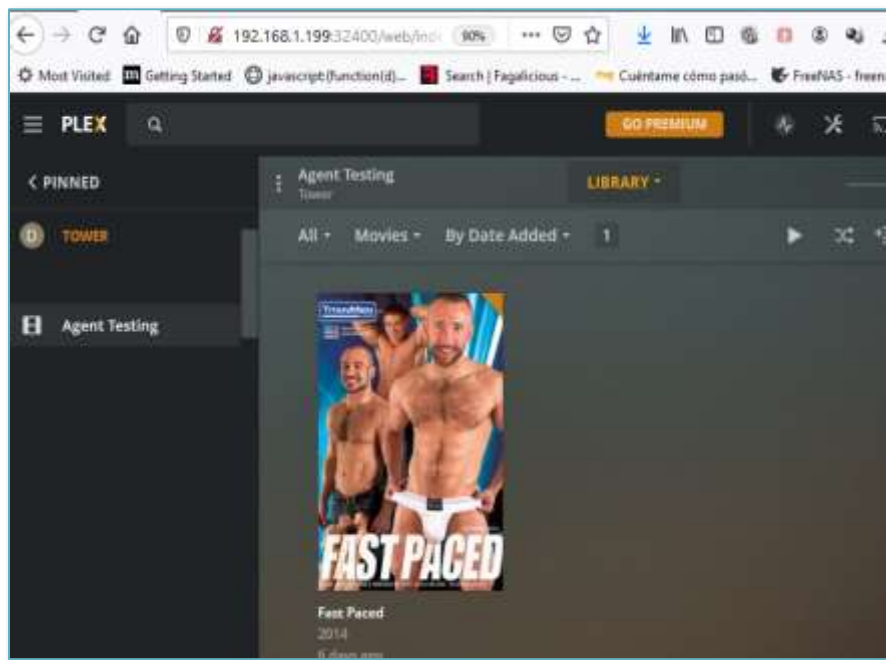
192.168.1.199:32400/web/ind 90%

Most Visited Getting Started javascript:(function(d)... Search | Fagalicious - ... Cuéntame cómo pasó... FreeNAS - freen

PLEX

GO PREMIUM

< PINNED

TOWER

Agent Testing

Agent Testing
Tower

LIBRARY

All Movies By Date Added 1

TitanMen

FAST PACED

Fast Paced
2014
6 days ago